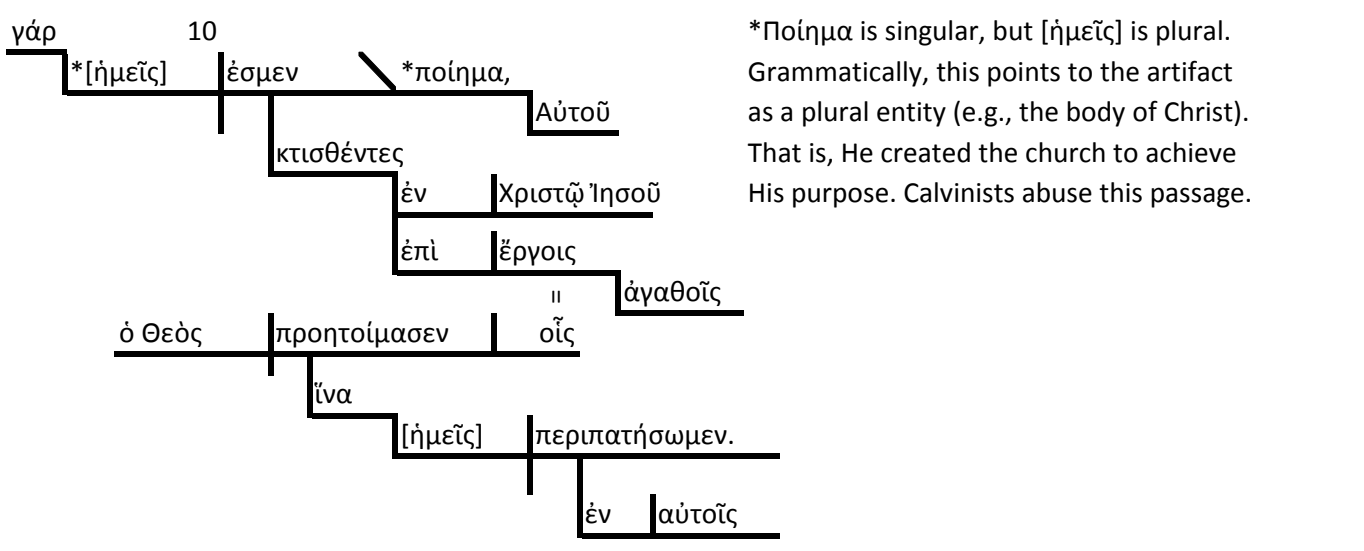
γάρ 10

*[ἡμεῖς] ἐσμεν *ποίημα,

Αὐτοῦ

κτισθέντες

ἐν Χριστῷ Ἰησοῦ

ἐπὶ ἔργοις

ἀγαθοῖς

=

ὁ Θεὸς προητοίμασεν οἷς

ἵνα

[ἡμεῖς] περιπατήσωμεν.

ἐν αὐτοῖς

*Ποίημα is singular, but [ἡμεῖς] is plural. Grammatically, this points to the artifact as a plural entity (e.g., the body of Christ). That is, He created the church to achieve His purpose. Calvinists abuse this passage.